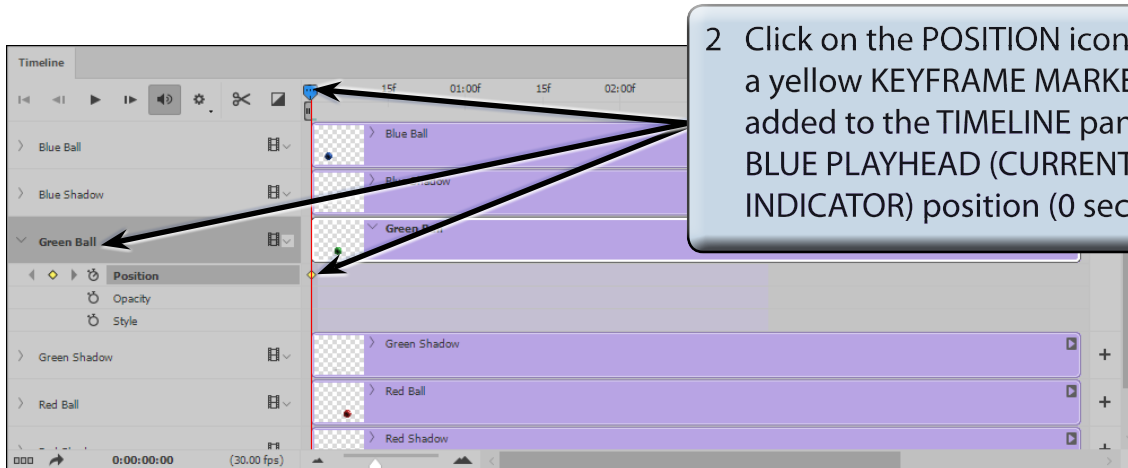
2 Click on the POSITION icon a yellow KEYFRAME MARKE added to the TIMELINE par BLUE PLAYHEAD (CURRENT INDICATOR) position (0 sec

Timeline

15f 01:00f 15f 02:00f

Blue Ball

Blue Ball

Blue Shadow

Blue Shadow

Green Ball

Green Ball

Position

Opacity

Style

Green Shadow

Green Shadow

Red Ball

Red Ball

Red Shadow

0:00:00:00 (30.00 fps)